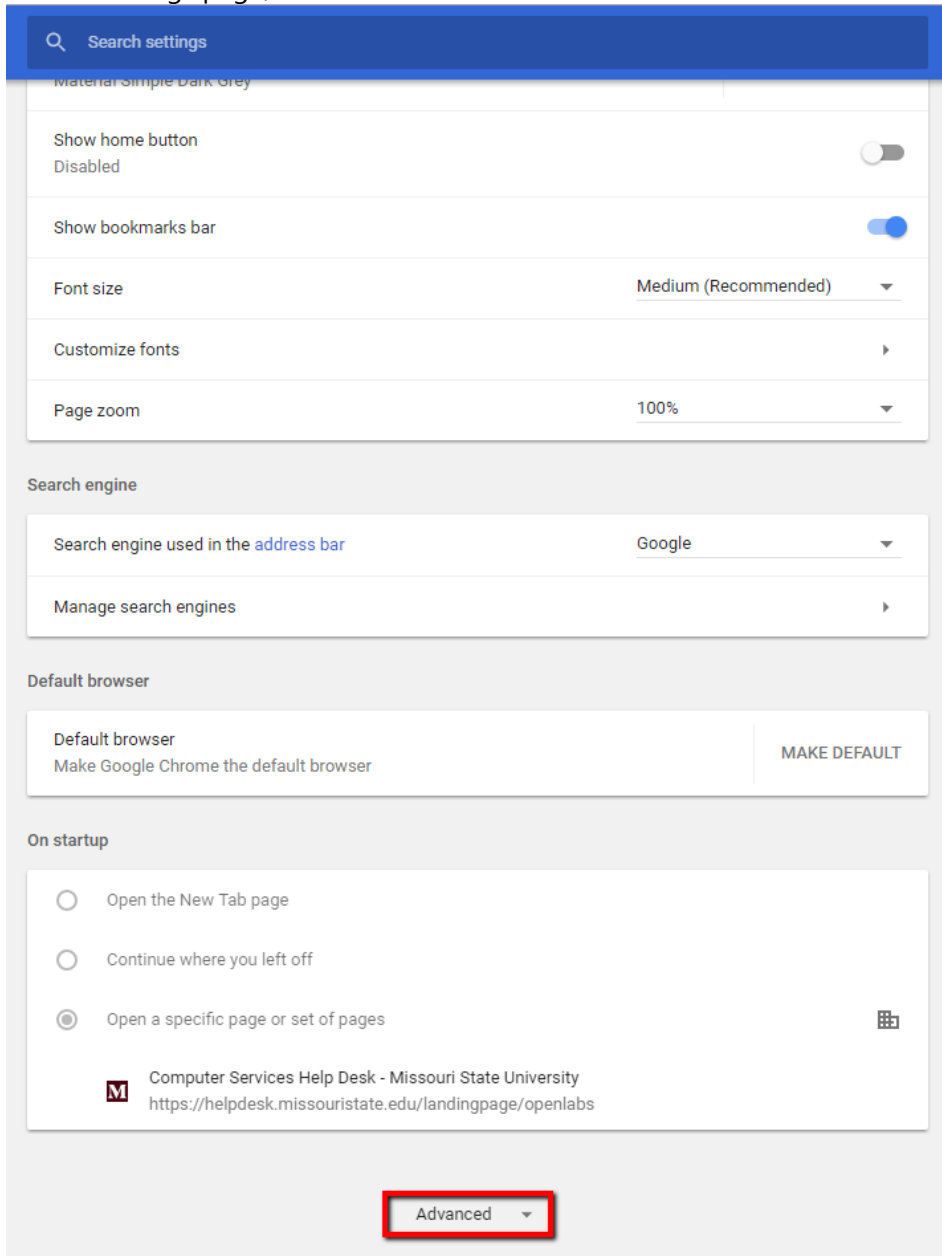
Search settings

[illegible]

Show home button
Disabled

Show bookmarks bar

Font size
Medium (Recommended)

Customize fonts

Page zoom
100%

Search engine

Search engine used in the address bar
Google

Manage search engines

Default browser

Default browser
Make Google Chrome the default browser
MAKE DEFAULT

On startup

Open the New Tab page

Continue where you left off

Open a specific page or set of pages

M
Computer Services Help Desk - Missouri State University
https://helpdesk.missouristate.edu/landingpage/openlabs

Advanced